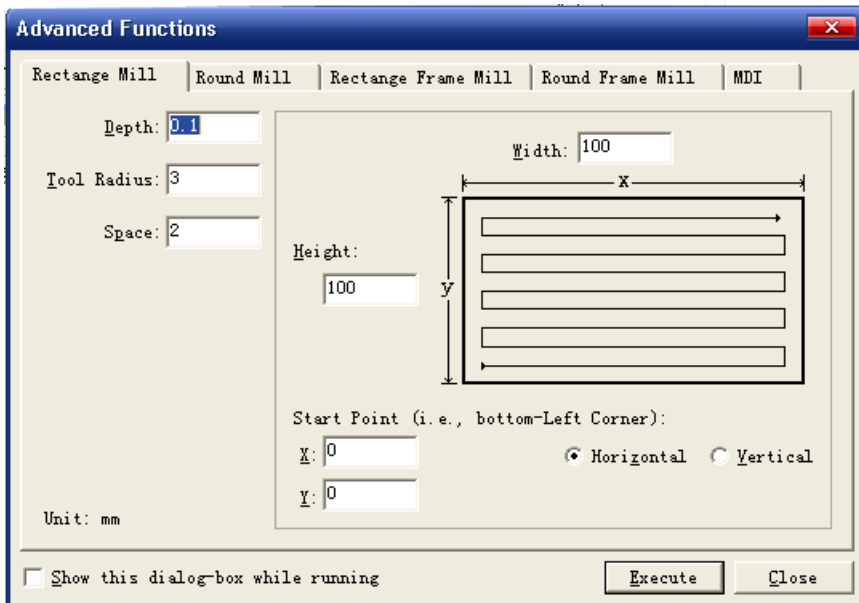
Advanced Functions

Rectange Mill | Round Mill | Rectange Frame Mill | Round Frame Mill | MDI

Depth: 0.1
Tool Radius: 3
Space: 2

Width: 100
x
Height:
100
y

Start Point (i.e., bottom-Left Corner):
X: 0
Y: 0
Horizontal
Vertical

Unit: mm

Show this dialog-box while running
Execute
Close